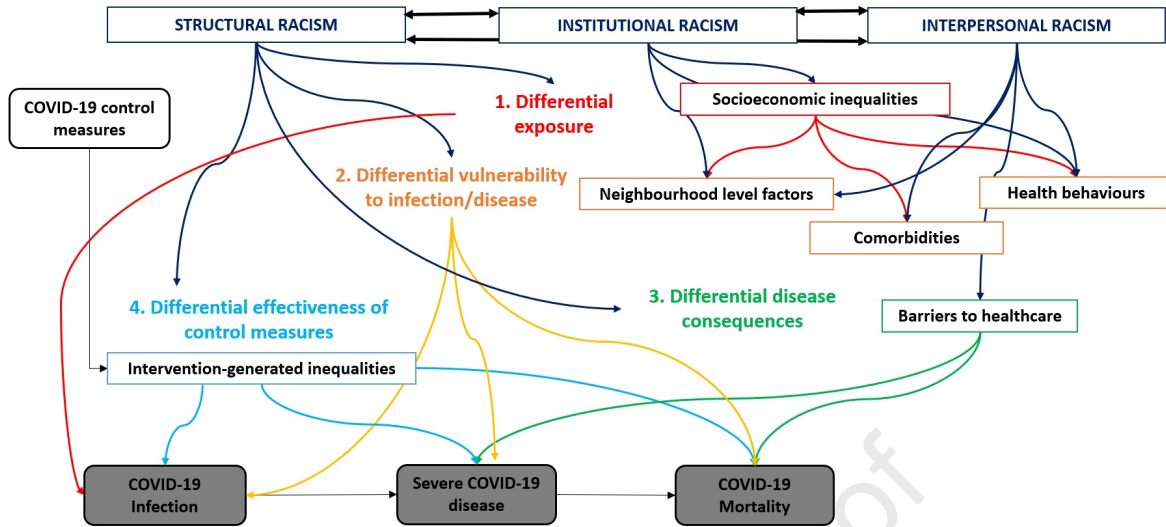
STRUCTURAL RACISM

INSTITUTIONAL RACISM

INTERPERSONAL RACISM

COVID-19 control measures

1. Differential exposure

Socioeconomic inequalities

2. Differential vulnerability to infection/disease

Neighbourhood level factors

Health behaviours

Comorbidities

4. Differential effectiveness of control measures

3. Differential disease consequences

Barriers to healthcare

Intervention-generated inequalities

COVID-19 Infection

Severe COVID-19 disease

COVID-19 Mortality